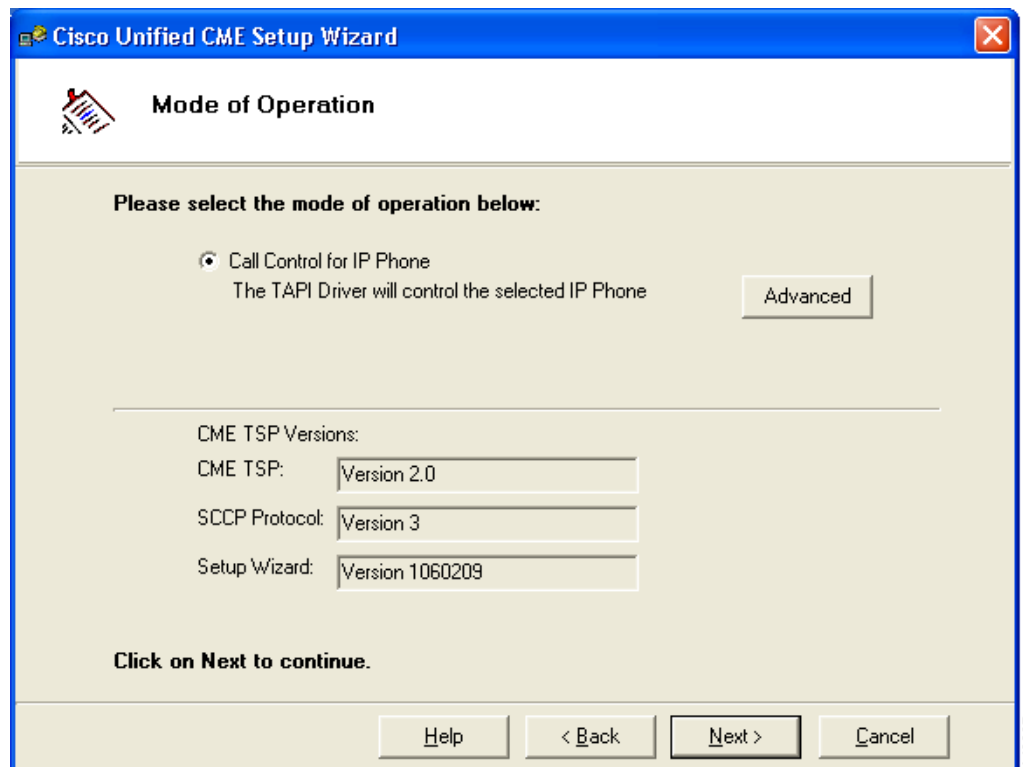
Cisco Unified CME Setup Wizard

Mode of Operation

Please select the mode of operation below:

Call Control for IP Phone
The TAPI Driver will control the selected IP Phone

Advanced

CME TSP Versions:

CME TSP: Version 2.0

SCCP Protocol: Version 3

Setup Wizard: Version 1060209

Click on Next to continue.

Help
< Back
Next >
Cancel